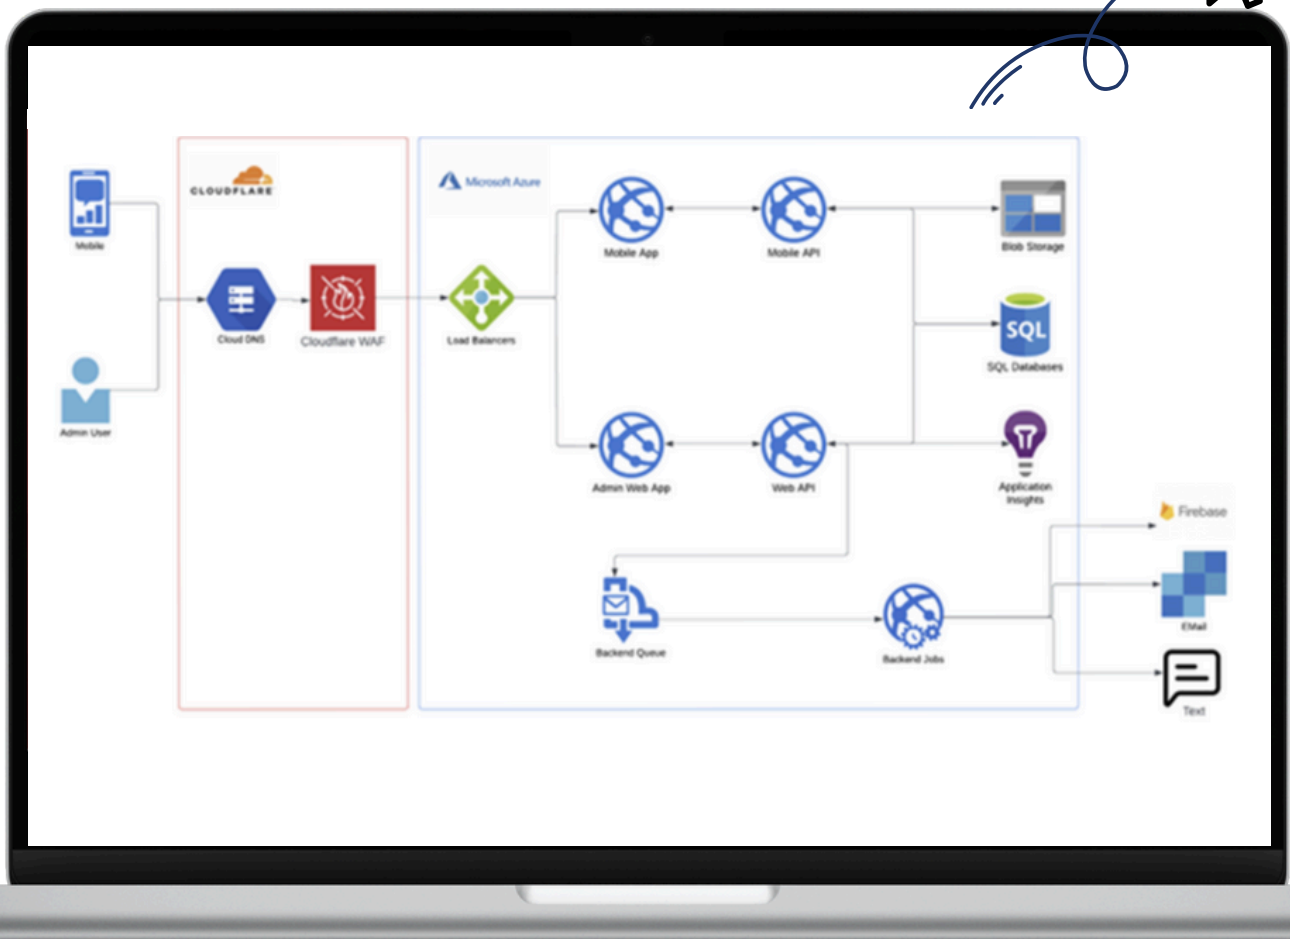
Mobile

Admin User

CLOUDFLARE

Cloud DNS

Cloudflare WAF

Microsoft Azure

Load Balancers

Mobile App

Mobile API

Admin Web App

Web API

Blob Storage

SQL

SQL Databases

Application Insights

Backend Queue

Backend Jobs

Firebase

EMail

Text